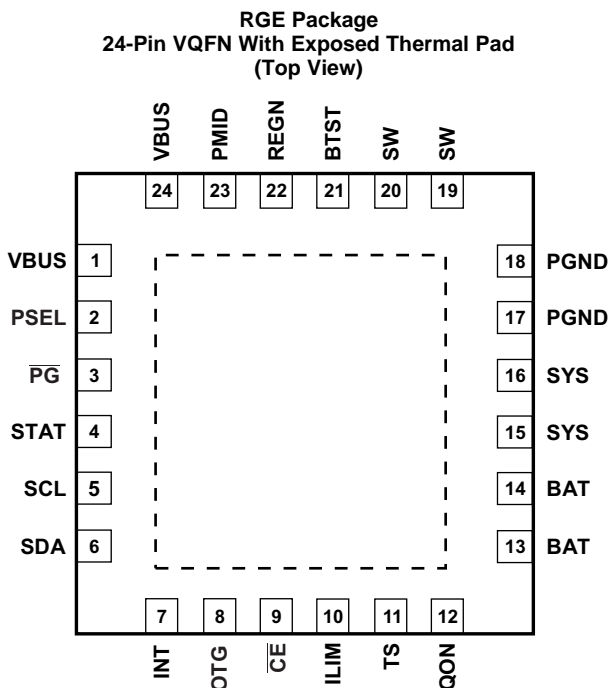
RGE Package
24-Pin VQFN With Exposed Thermal Pad
(Top View)

VBUS 24
PMID 23
REGN 22
BTST 21
SW 20
SW 19

VBUS 1
PSEL 2
$\overline{PG}$ 3
STAT 4
SCL 5
SDA 6

18 PGND
17 PGND
16 SYS
15 SYS
14 BAT
13 BAT

7 INT
8 OTG
9 $\overline{CE}$
10 ILIM
11 TS
12 QON